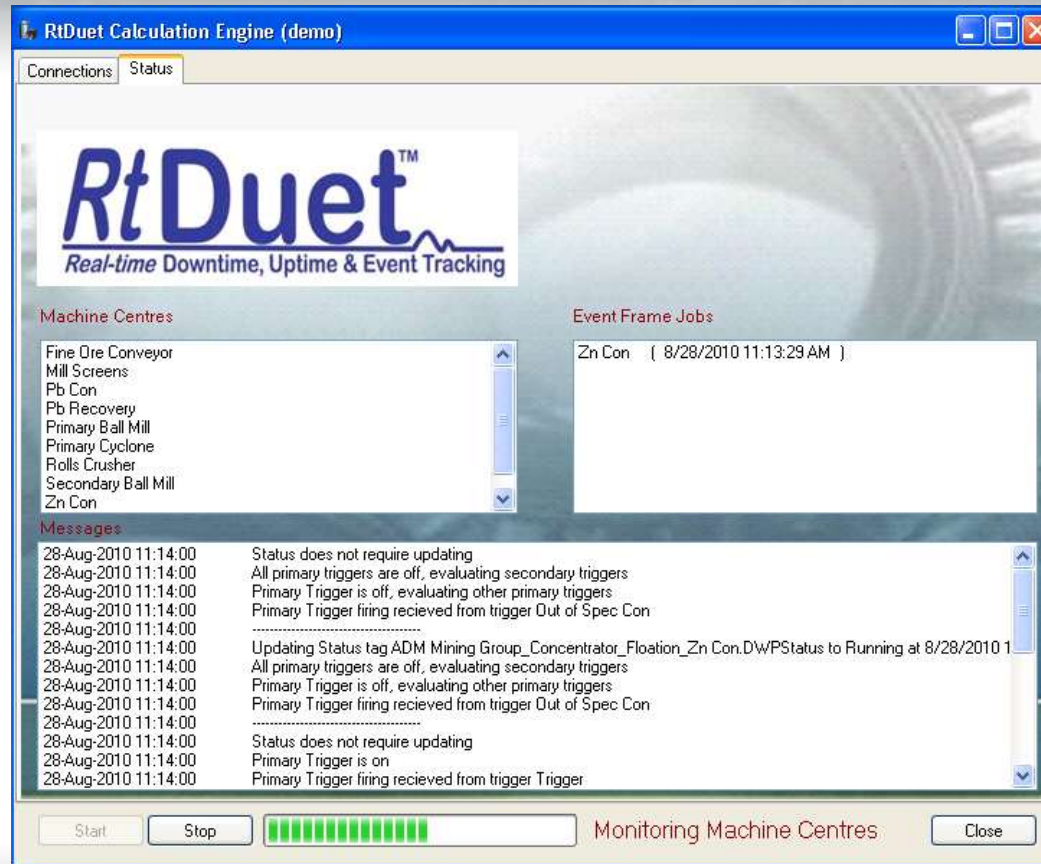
RtDuet Calculation Engine (demo)

Connections | Status

RtDuet™
Real-time Downtime, Uptime & Event Tracking

Machine Centres

Fine Ore Conveyor
Mill Screens
Pb Con
Pb Recovery
Primary Ball Mill
Primary Cyclone
Rolls Crusher
Secondary Ball Mill
Zn Con

Event Frame Jobs

Zn Con ( 8/28/2010 11:13:29 AM )

Messages

| | |
|---|---|
| 28-Aug-2010 11:14:00 | Status does not require updating |
| 28-Aug-2010 11:14:00 | All primary triggers are off, evaluating secondary triggers |
| 28-Aug-2010 11:14:00 | Primary Trigger is off, evaluating other primary triggers |
| 28-Aug-2010 11:14:00 | Primary Trigger firing recieved from trigger Out of Spec Con |
| 28-Aug-2010 11:14:00 | ------------------------------------ |
| 28-Aug-2010 11:14:00 | Updating Status tag ADM Mining Group_Concentrator_Floation_Zn Con.DWPStatus to Running at 8/28/2010 1 |
| 28-Aug-2010 11:14:00 | All primary triggers are off, evaluating secondary triggers |
| 28-Aug-2010 11:14:00 | Primary Trigger is off, evaluating other primary triggers |
| 28-Aug-2010 11:14:00 | Primary Trigger firing recieved from trigger Out of Spec Con |
| 28-Aug-2010 11:14:00 | ------------------------------------ |
| 28-Aug-2010 11:14:00 | Status does not require updating |
| 28-Aug-2010 11:14:00 | Primary Trigger is on |
| 28-Aug-2010 11:14:00 | Primary Trigger firing recieved from trigger Trigger |

Start | Stop | Monitoring Machine Centres | Close